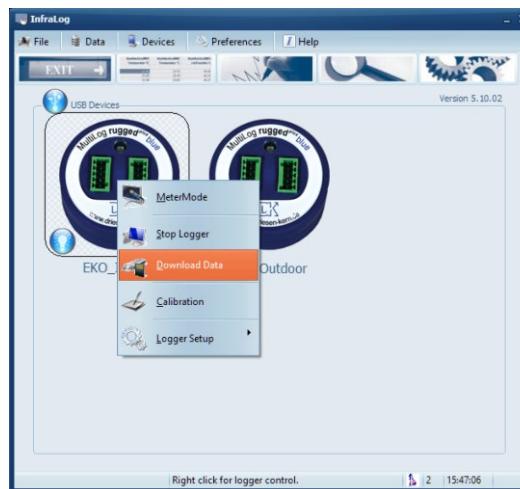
InfraLog

File
Data
Devices
Preferences
Help

EXIT

USB Devices

Version 5.10.02

MultiLog rugged blue
MultiLog rugged blue

EKO_
Outdoor

MeterMode
Stop Logger
Download Data
Calibration
Logger Setup

Right click for logger control.
2
15:47:06